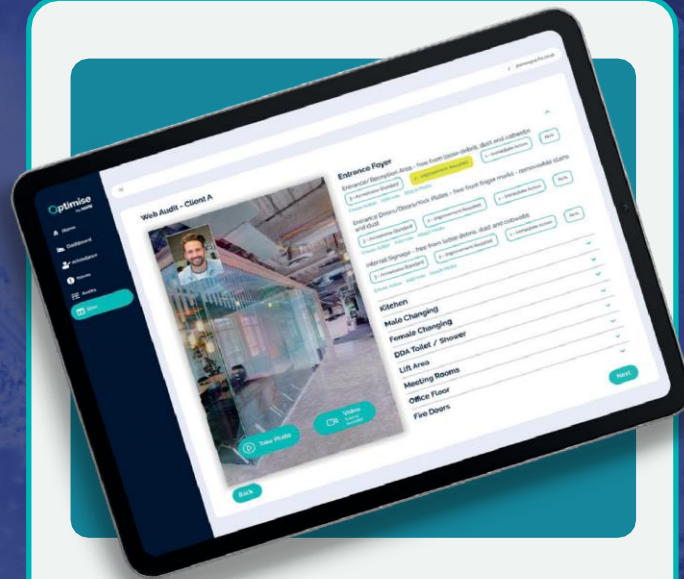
Optimise

Home
Dashboard
Attendance
Issues
Audits
Sites

Web Audit - Client A

Entrance Foyer

Entrance/ Reception Area - free from loose debris, dust and cobwebs
Acceptable Standard
Improvement Required
Immediate Action
N/A

Entrance Doors/Doors/Kick Plates - free from finger marks - removable stains and dust
Acceptable Standard
Improvement Required
Immediate Action
N/A

Internal Signage - free from loose debris, dust and cobwebs
Acceptable Standard
Improvement Required
Immediate Action
N/A

Kitchen
Male Changing
Female Changing
DDA Toilet / Shower
Lift Area
Meeting Rooms
Office Floor
Fire Doors

Take Photo
Video
Back
Next